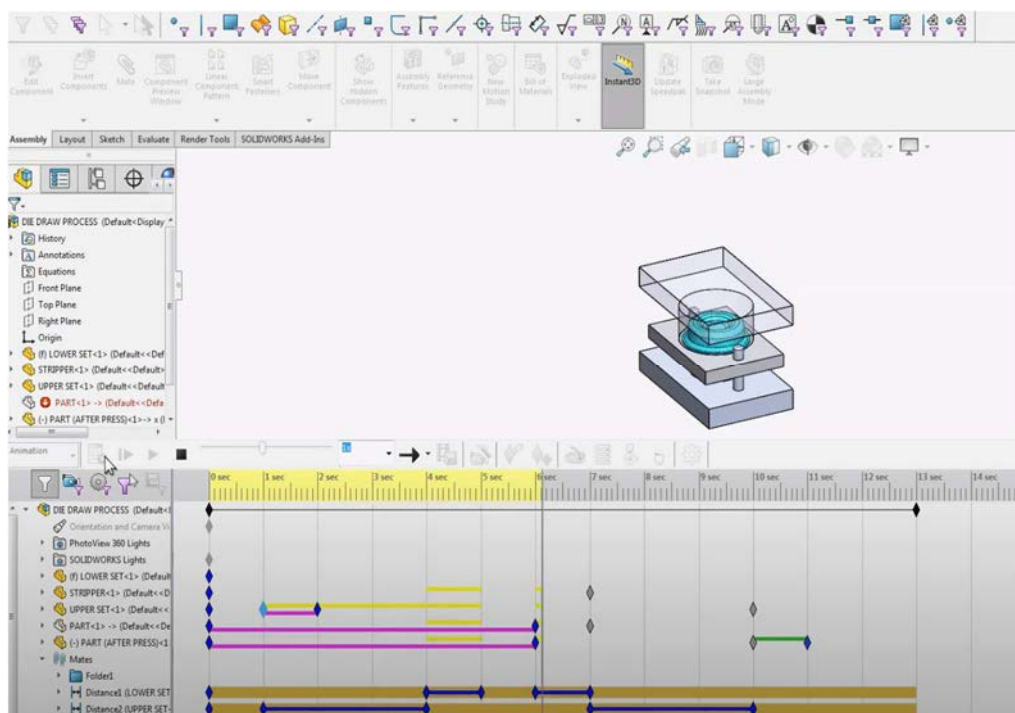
Edit Component Insert Components Mate Component Preview Window Linear Component Pattern Smart Fasteners Move Component Show Hidden Components Assembly Features Reference Geometry New Motion Study Bill of Materials Exploded View Instant3D Update Speedpak Take Snapshot Large Assembly Mode

Assembly Layout Sketch Evaluate Render Tools SOLIDWORKS Add-Ins

DIE DRAW PROCESS (Default<Display
History
Annotations
Equations
Front Plane
Top Plane
Right Plane
Origin
(f) LOWER SET<1> (Default<<Def
STRIPPER<1> (Default<<Default>
UPPER SET<1> (Default<<Default
PART<1> -> (Default<<Defa
(-) PART (AFTER PRESS)<1>-> x (I

Animation

0 sec 1 sec 2 sec 3 sec 4 sec 5 sec 6 sec 7 sec 8 sec 9 sec 10 sec 11 sec 12 sec 13 sec 14 sec

DIE DRAW PROCESS (Default<I
Orientation and Camera Vi
PhotoView 360 Lights
SOLIDWORKS Lights
(f) LOWER SET<1> (Default
STRIPPER<1> (Default<<D
UPPER SET<1> (Default<<
PART<1> -> (Default<<De
(-) PART (AFTER PRESS)<1
Mates
Folder1
Distance1 (LOWER SET
Distance2 (UPPER SET-